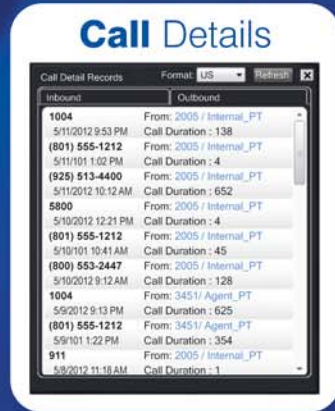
Call Details

Call Detail Records Format: US Refresh X

| Inbound | Outbound |
|---|---|
| 1004 | From: 2005 / Internal_PT |
| 5/11/2012 9:53 PM | Call Duration : 138 |
| (801) 555-1212 | From: 2005 / Internal_PT |
| 5/11/101 1:02 PM | Call Duration : 4 |
| (925) 513-4400 | From: 2005 / Internal_PT |
| 5/11/2012 10:12 AM | Call Duration : 652 |
| 5800 | From: 2005 / Internal_PT |
| 5/10/2012 12:21 PM | Call Duration : 4 |
| (801) 555-1212 | From: 2005 / Internal_PT |
| 5/10/101 10:41 AM | Call Duration : 45 |
| (800) 553-2447 | From: 2005 / Internal_PT |
| 5/10/2012 9:12 AM | Call Duration : 128 |
| 1004 | From: 3451/ Agent_PT |
| 5/9/2012 9:13 PM | Call Duration : 625 |
| (801) 555-1212 | From: 3451/ Agent_PT |
| 5/9/101 1:22 PM | Call Duration : 354 |
| 911 | From: 2005 / Internal_PT |
| 5/8/2012 11:18 AM | Call Duration : 1 |